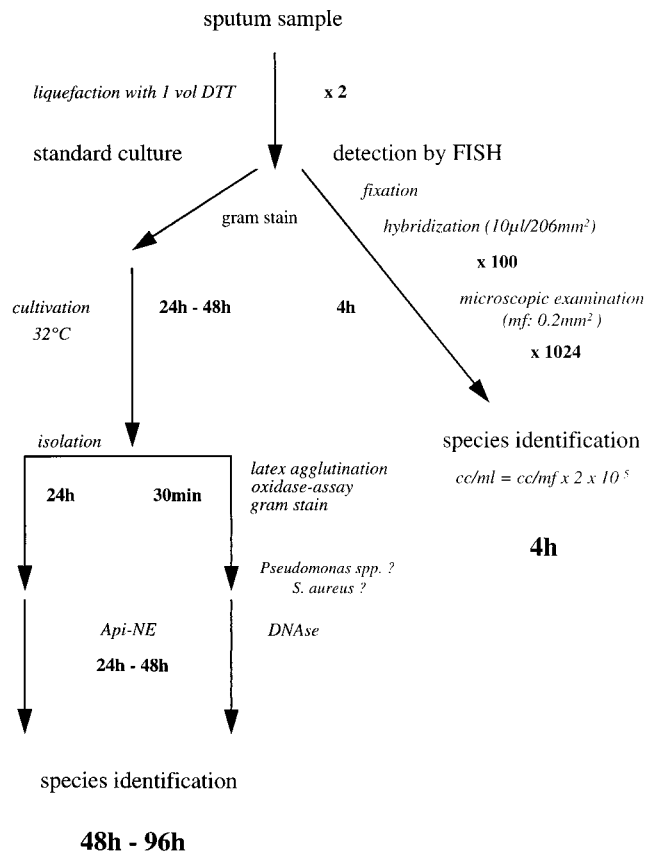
sputum sample

*liquefaction with 1 vol DTT* **x 2**

standard culture

detection by FISH

gram stain

*fixation*

*hybridization ($10\mu l/206mm^2$)*

**x 100**

*cultivation*
*32°C*

**24h - 48h**

**4h**

*microscopic examination*
*(mf: $0.2mm^2$)*

**x 1024**

species identification

*cc/ml = cc/mf x 2 x $10^5$*

**4h**

*isolation*

**24h**

**30min**

*latex agglutination*
*oxidase-assay*
*gram stain*

*Pseudomonas spp. ?*
*S. aureus ?*

*Api-NE*

*DNAse*

**24h - 48h**

species identification

**48h - 96h**